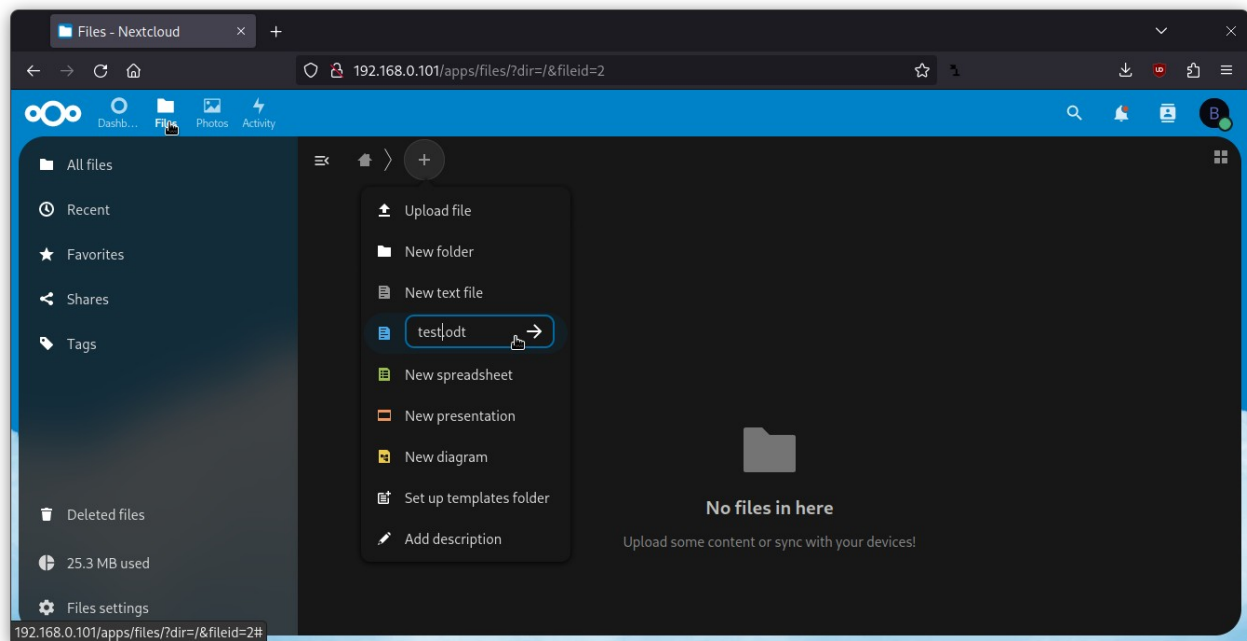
Files - Nextcloud

192.168.0.101/apps/files/?dir=/&fileid=2

Dashb… Files Photos Activity

B

All files
Recent
Favorites
Shares
Tags

Upload file
New folder
New text file
test.odt
New spreadsheet
New presentation
New diagram
Set up templates folder
Add description

No files in here
Upload some content or sync with your devices!

Deleted files
25.3 MB used
Files settings

192.168.0.101/apps/files/?dir=/&fileid=2#